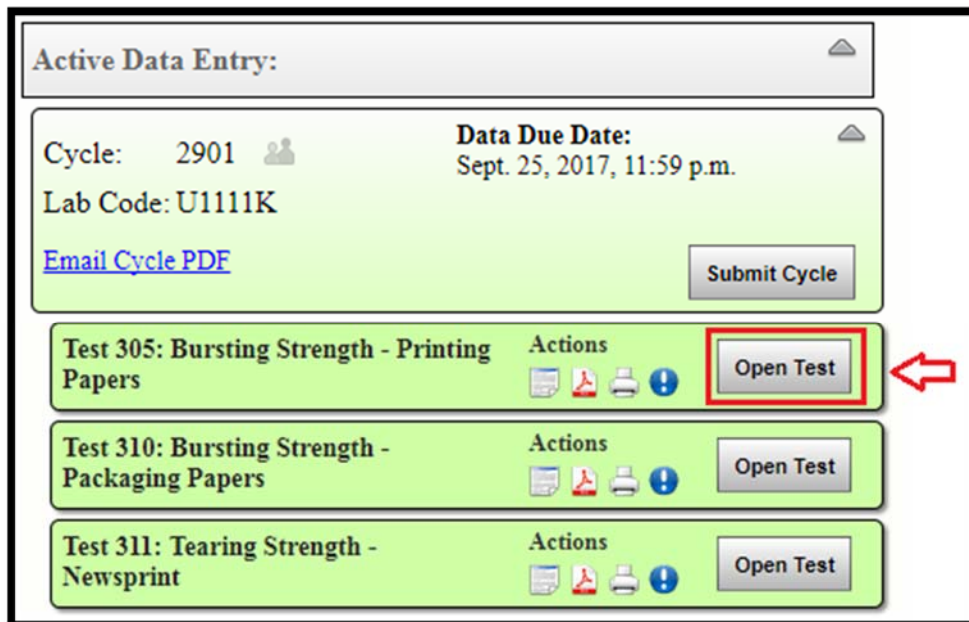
Active Data Entry:

Cycle: 2901

Lab Code: U1111K

Data Due Date:
Sept. 25, 2017, 11:59 p.m.

Email Cycle PDF

Submit Cycle

Test 305: Bursting Strength - Printing Papers

Actions

Open Test

Test 310: Bursting Strength - Packaging Papers

Actions

Open Test

Test 311: Tearing Strength - Newsprint

Actions

Open Test